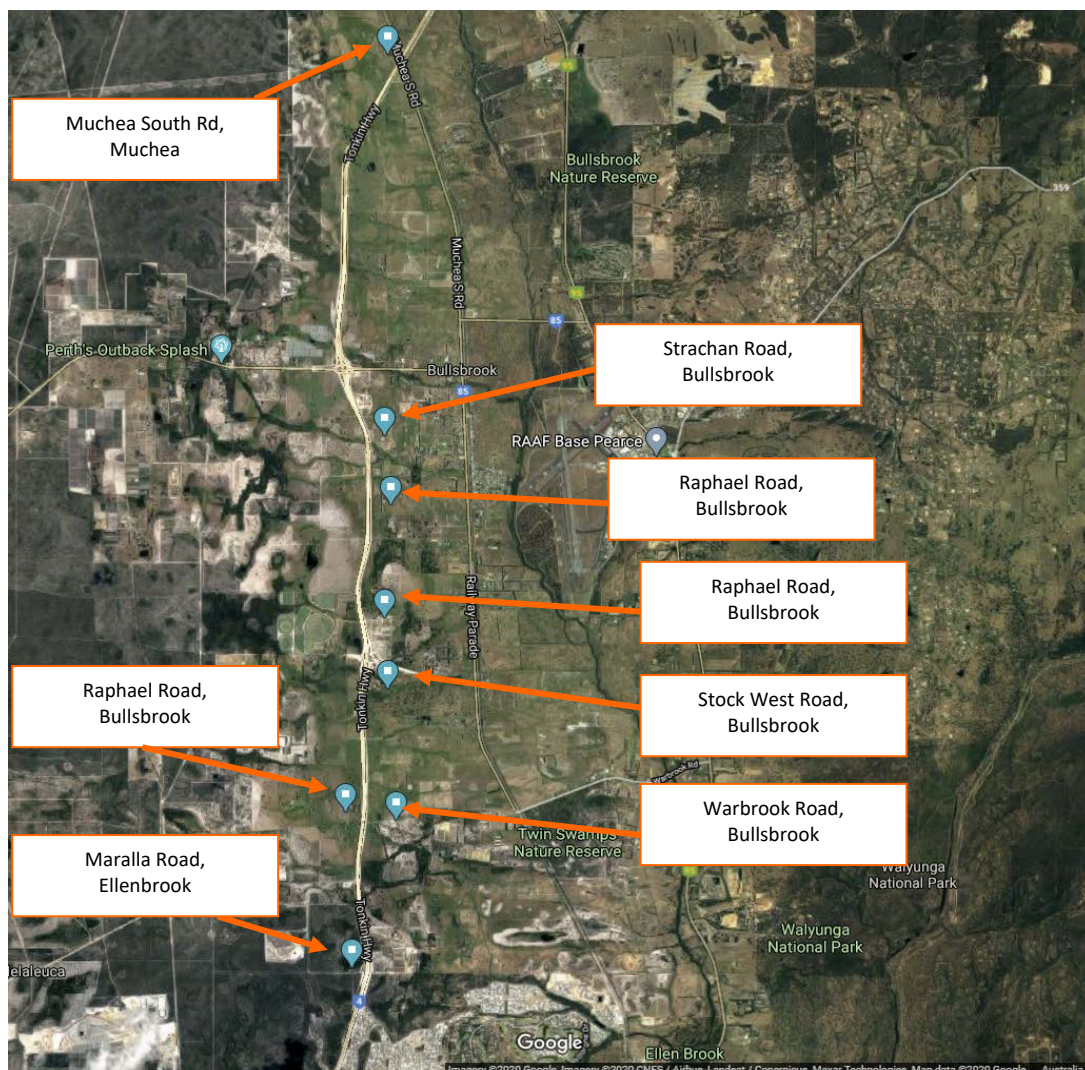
Muchea South Rd, Muchea

Muchea S Rd

Tonkin Hwy

95

Bullsbrook Nature Reserve

359

Muchea S Rd

95

85

Perth's Outback Splash

Bullsbrook

85

Strachan Road, Bullsbrook

RAAF Base Pearce

Raphael Road, Bullsbrook

Raphael Road, Bullsbrook

Railway Parade

Stock West Road, Bullsbrook

Raphael Road, Bullsbrook

Tonkin Hwy

Warbrook Rd

Warbrook Road, Bullsbrook

Twin Swamps Nature Reserve

Walyunga National Park

Maralla Road, Ellenbrook

Tonkin Hwy

Walyunga National Park

elaleuca

4

Google

Ellen Brook

Imagery ©2020 Google, Imagery ©2020 CNES / Airbus, Landsat / Copernicus, Maxar Technologies, Map data ©2020 Google Australia